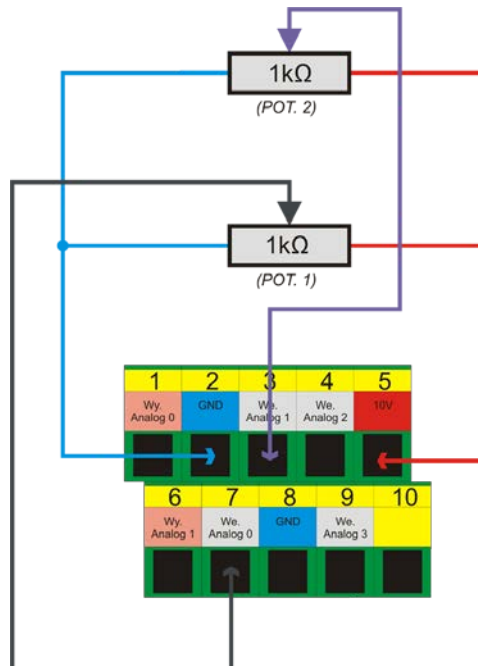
1kΩ
(POT. 2)

1kΩ
(POT. 1)

| 1 | 2 | 3 | 4 | 5 |
|---|---|---|---|---|
| Wy. Analog 0 | GND | We. Analog 1 | We. Analog 2 | 10V |

| 6 | 7 | 8 | 9 | 10 |
|---|---|---|---|---|
| Wy. Analog 1 | We. Analog 0 | GND | We. Analog 3 | |